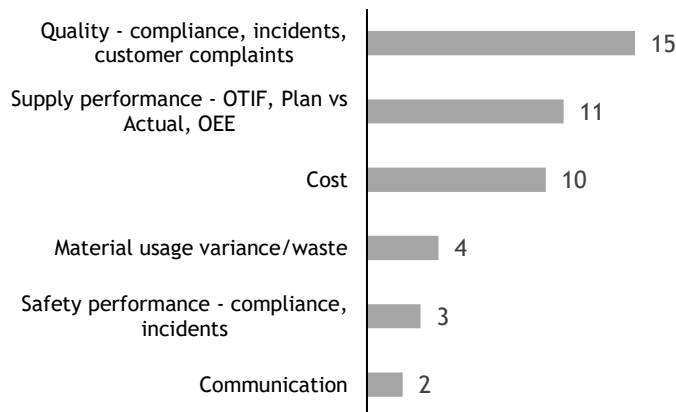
Quality - compliance, incidents, customer complaints 15

Supply performance - OTIF, Plan vs Actual, OEE 11

Cost 10

Material usage variance/waste 4

Safety performance - compliance, incidents 3

Communication 2